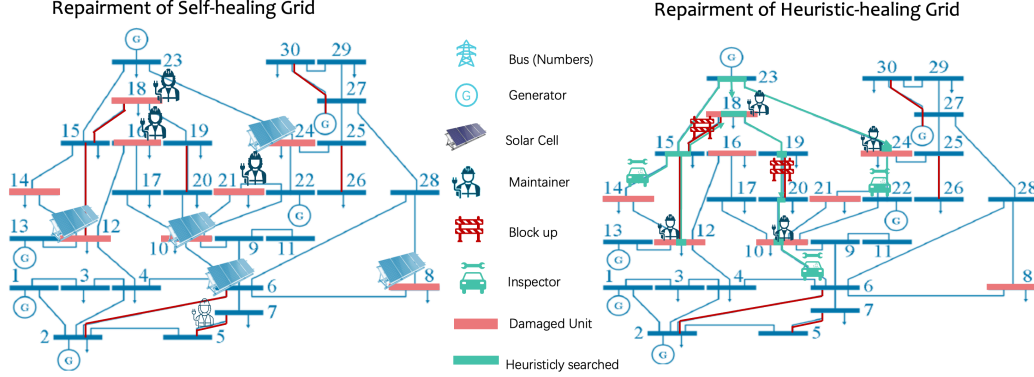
Repairment of Self-healing Grid

G
23
30
29
27
18
G
15
16
19
24
25
14
17
20
21
22
26
28
G
13
12
G
10
9
11
1
3
4
8
G
6
7
2
5
G

Bus (Numbers)
G Generator
Solar Cell
Maintainer
Block up
Inspector
Damaged Unit
Heuristicly searched

Repairment of Heuristic-healing Grid

G
23
30
29
27
18
15
16
19
24
25
14
17
20
21
22
26
28
G
13
12
G
10
9
11
1
3
4
8
G
6
7
2
5
G